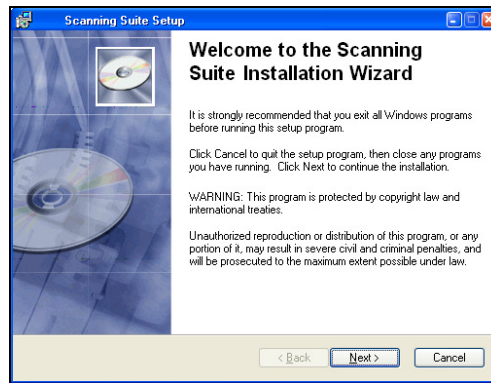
Scanning Suite Setup

Welcome to the Scanning Suite Installation Wizard

It is strongly recommended that you exit all Windows programs before running this setup program.

Click Cancel to quit the setup program, then close any programs you have running. Click Next to continue the installation.

WARNING: This program is protected by copyright law and international treaties.

Unauthorized reproduction or distribution of this program, or any portion of it, may result in severe civil and criminal penalties, and will be prosecuted to the maximum extent possible under law.

< Back

Next >

Cancel